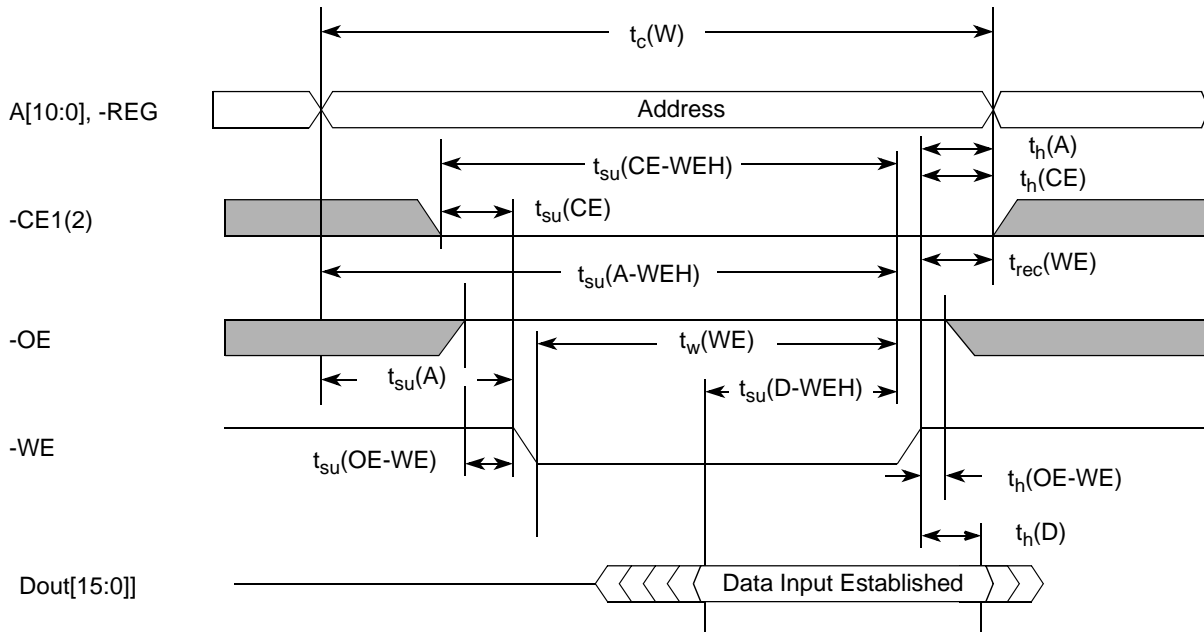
$t_c$(W)

A[10:0], -REG

Address

$t_h$(A)

$t_{su}$(CE-WEH)

$t_h$(CE)

-CE1(2)

$t_{su}$(CE)

$t_{su}$(A-WEH)

$t_{rec}$(WE)

-OE

$t_w$(WE)

$t_{su}$(A)

$t_{su}$(D-WEH)

-WE

$t_{su}$(OE-WE)

$t_h$(OE-WE)

$t_h$(D)

Dout[15:0]]

Data Input Established